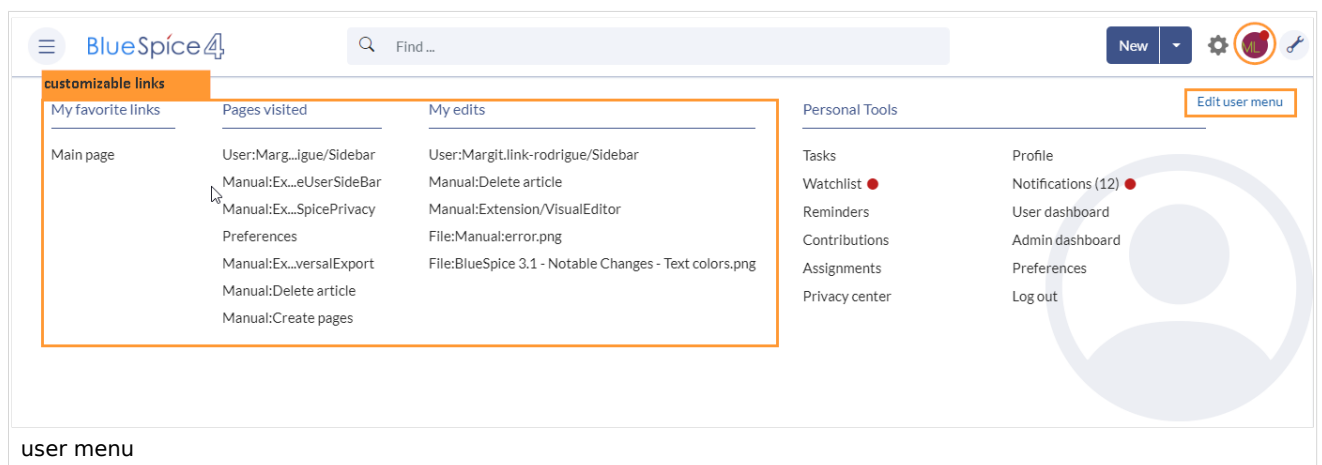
BlueSpice4

Find ...

New

ML

customizable links

My favorite links

Main page

Pages visited

User:Marg...igue/Sidebar
Manual:Ex...eUserSideBar
Manual:Ex...SpicePrivacy
Preferences
Manual:Ex...versalExport
Manual:Delete article
Manual:Create pages

My edits

User:Margit.link-rodrigue/Sidebar
Manual:Delete article
Manual:Extension/VisualEditor
File:Manual:error.png
File:BlueSpice 3.1 - Notable Changes - Text colors.png

Personal Tools

Edit user menu

Tasks
Watchlist
Reminders
Contributions
Assignments
Privacy center

Profile
Notifications (12)
User dashboard
Admin dashboard
Preferences
Log out

user menu